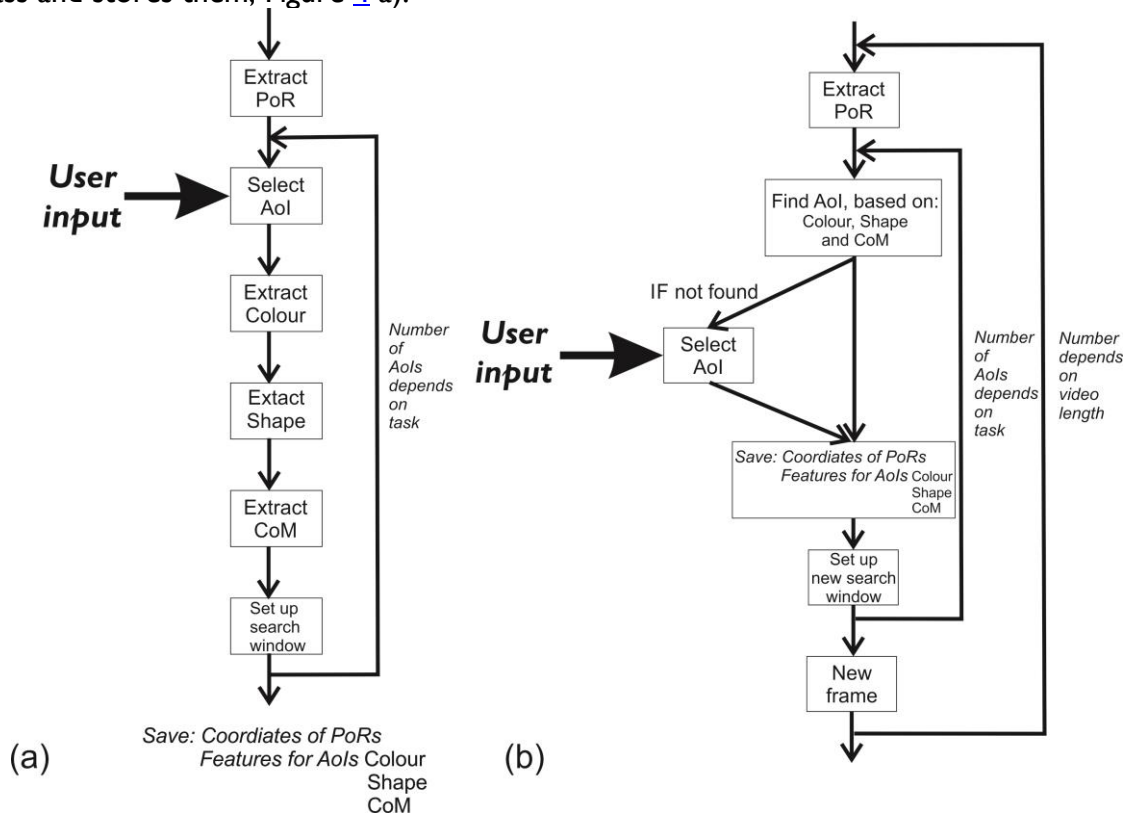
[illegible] and stores them; Figure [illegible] a).

Extract PoR

User input

Select AoI

Extract Colour

Extact Shape

Extract CoM

Set up search window

Number of AoIs depends on task

Save: Coordiates of PoRs
Features for AoIs Colour
Shape
CoM

(a)

Extract PoR

Find AoI, based on: Colour, Shape and CoM

IF not found

User input

Select AoI

Save: Coordiates of PoRs
Features for AoIs Colour
Shape
CoM

Set up new search window

New frame

Number of AoIs depends on task

Number depends on video length

(b)